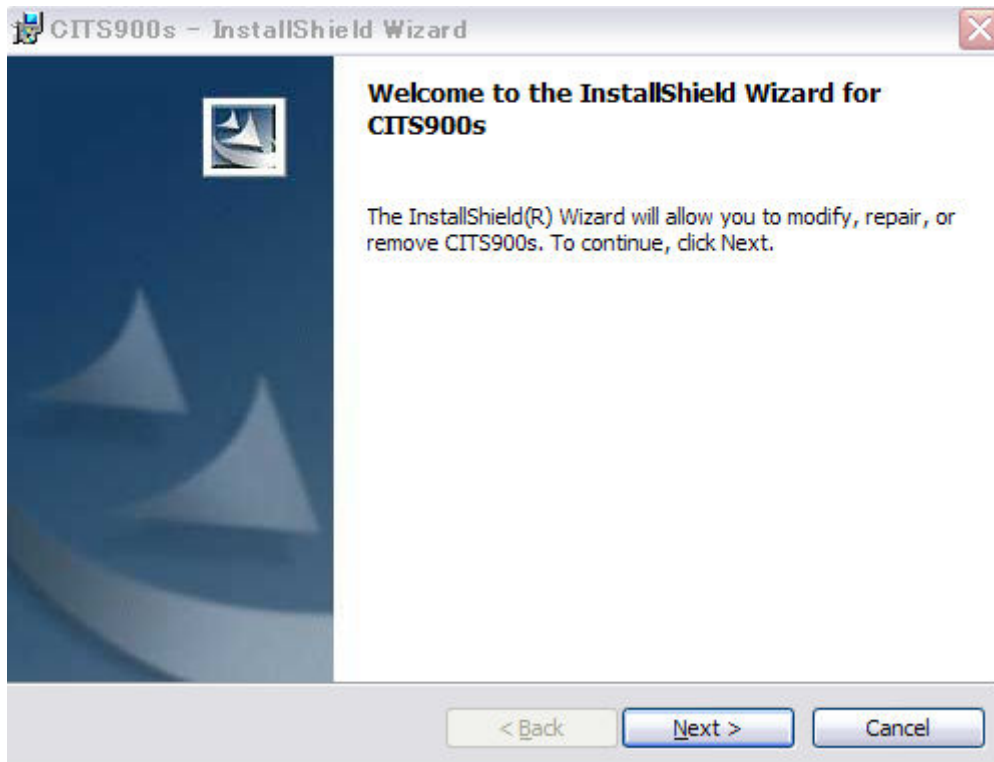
CITS900s - InstallShield Wizard

Welcome to the InstallShield Wizard for CITS900s

The InstallShield(R) Wizard will allow you to modify, repair, or remove CITS900s. To continue, click Next.

< Back

Next >

Cancel